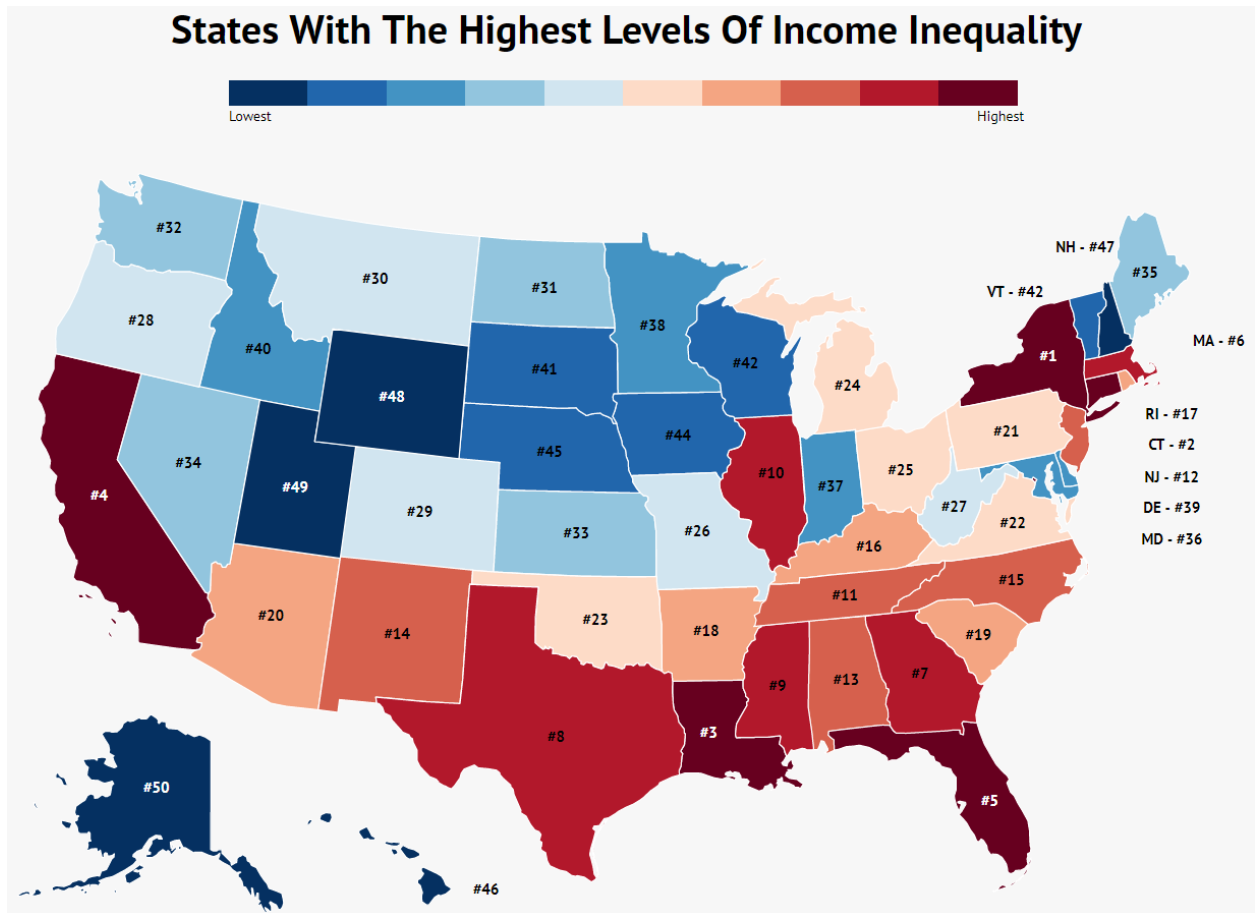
States With The Highest Levels Of Income Inequality

Lowest

Highest

#32
#30
#31
#38
NH - #47
#35
VT - #42
MA - #6
#28
#40
#41
#42
#24
#1
#48
RI - #17
#21
#44
CT - #2
#34
#45
#10
#37
#25
NJ - #12
#4
#49
#29
#27
DE - #39
#33
#26
#22
MD - #36
#16
#15
#11
#20
#14
#23
#18
#19
#9
#13
#7
#8
#3
#5
#50
#46